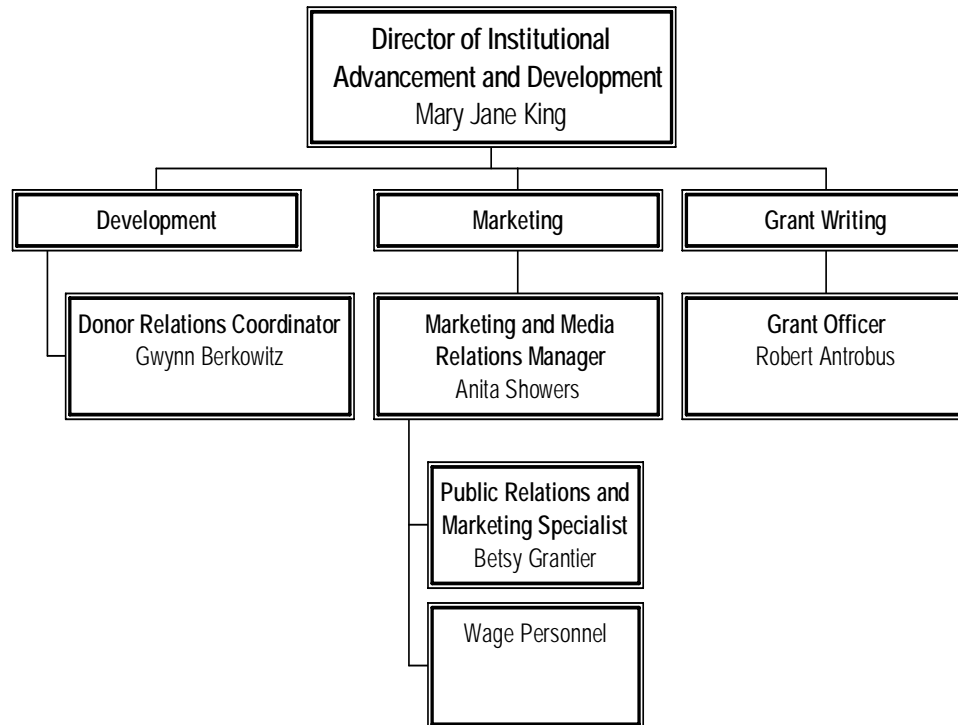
Director of Institutional Advancement and Development
Mary Jane King

Development

Marketing

Grant Writing

Donor Relations Coordinator
Gwynn Berkowitz

Marketing and Media Relations Manager
Anita Showers

Grant Officer
Robert Antrobus

Public Relations and Marketing Specialist
Betsy Grantier

Wage Personnel